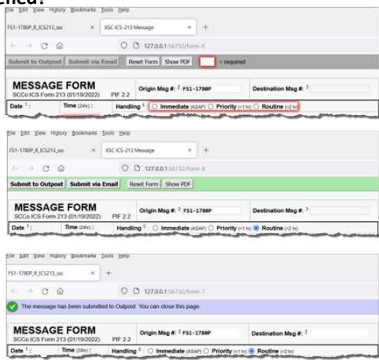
ched:

File Edit View History Bookmarks Tools Help
FS1-1780P_R_ICS213_ssx × ASC ICS-213 Message × +
127.0.0.1:56732/form-8
Submit to Outpost Submit via Email Reset Form Show PDF = required

MESSAGE FORM
SCCo ICS Form 213 (01/19/2022) PIF 2.2
Origin Msg #: FS1-1780P
Destination Msg #:
Date: Time (24hr): Handling: Immediate (ASAP) Priority (<1 hr) Routine (<2 hr)

File Edit View History Bookmarks Tools Help
FS1-1780P_R_ICS213_ssx × ASC ICS-213 Message × +
127.0.0.1:56732/form-8
Submit to Outpost Submit via Email Reset Form Show PDF

MESSAGE FORM
SCCo ICS Form 213 (01/19/2022) PIF 2.2
Origin Msg #: FS1-1780P
Destination Msg #:
Date: Time (24hr): Handling: Immediate (ASAP) Priority (<1 hr) Routine (<2 hr)

File Edit View History Bookmarks Tools Help
FS1-1780P_R_ICS213_ssx × +
127.0.0.1:56732/form-7
The message has been submitted to Outpost. You can close this page.

MESSAGE FORM
SCCo ICS Form 213 (01/19/2022) PIF 2.2
Origin Msg #: FS1-1780P
Destination Msg #:
Date: Time (24hr): Handling: Immediate (ASAP) Priority (<1 hr) Routine (<2 hr)